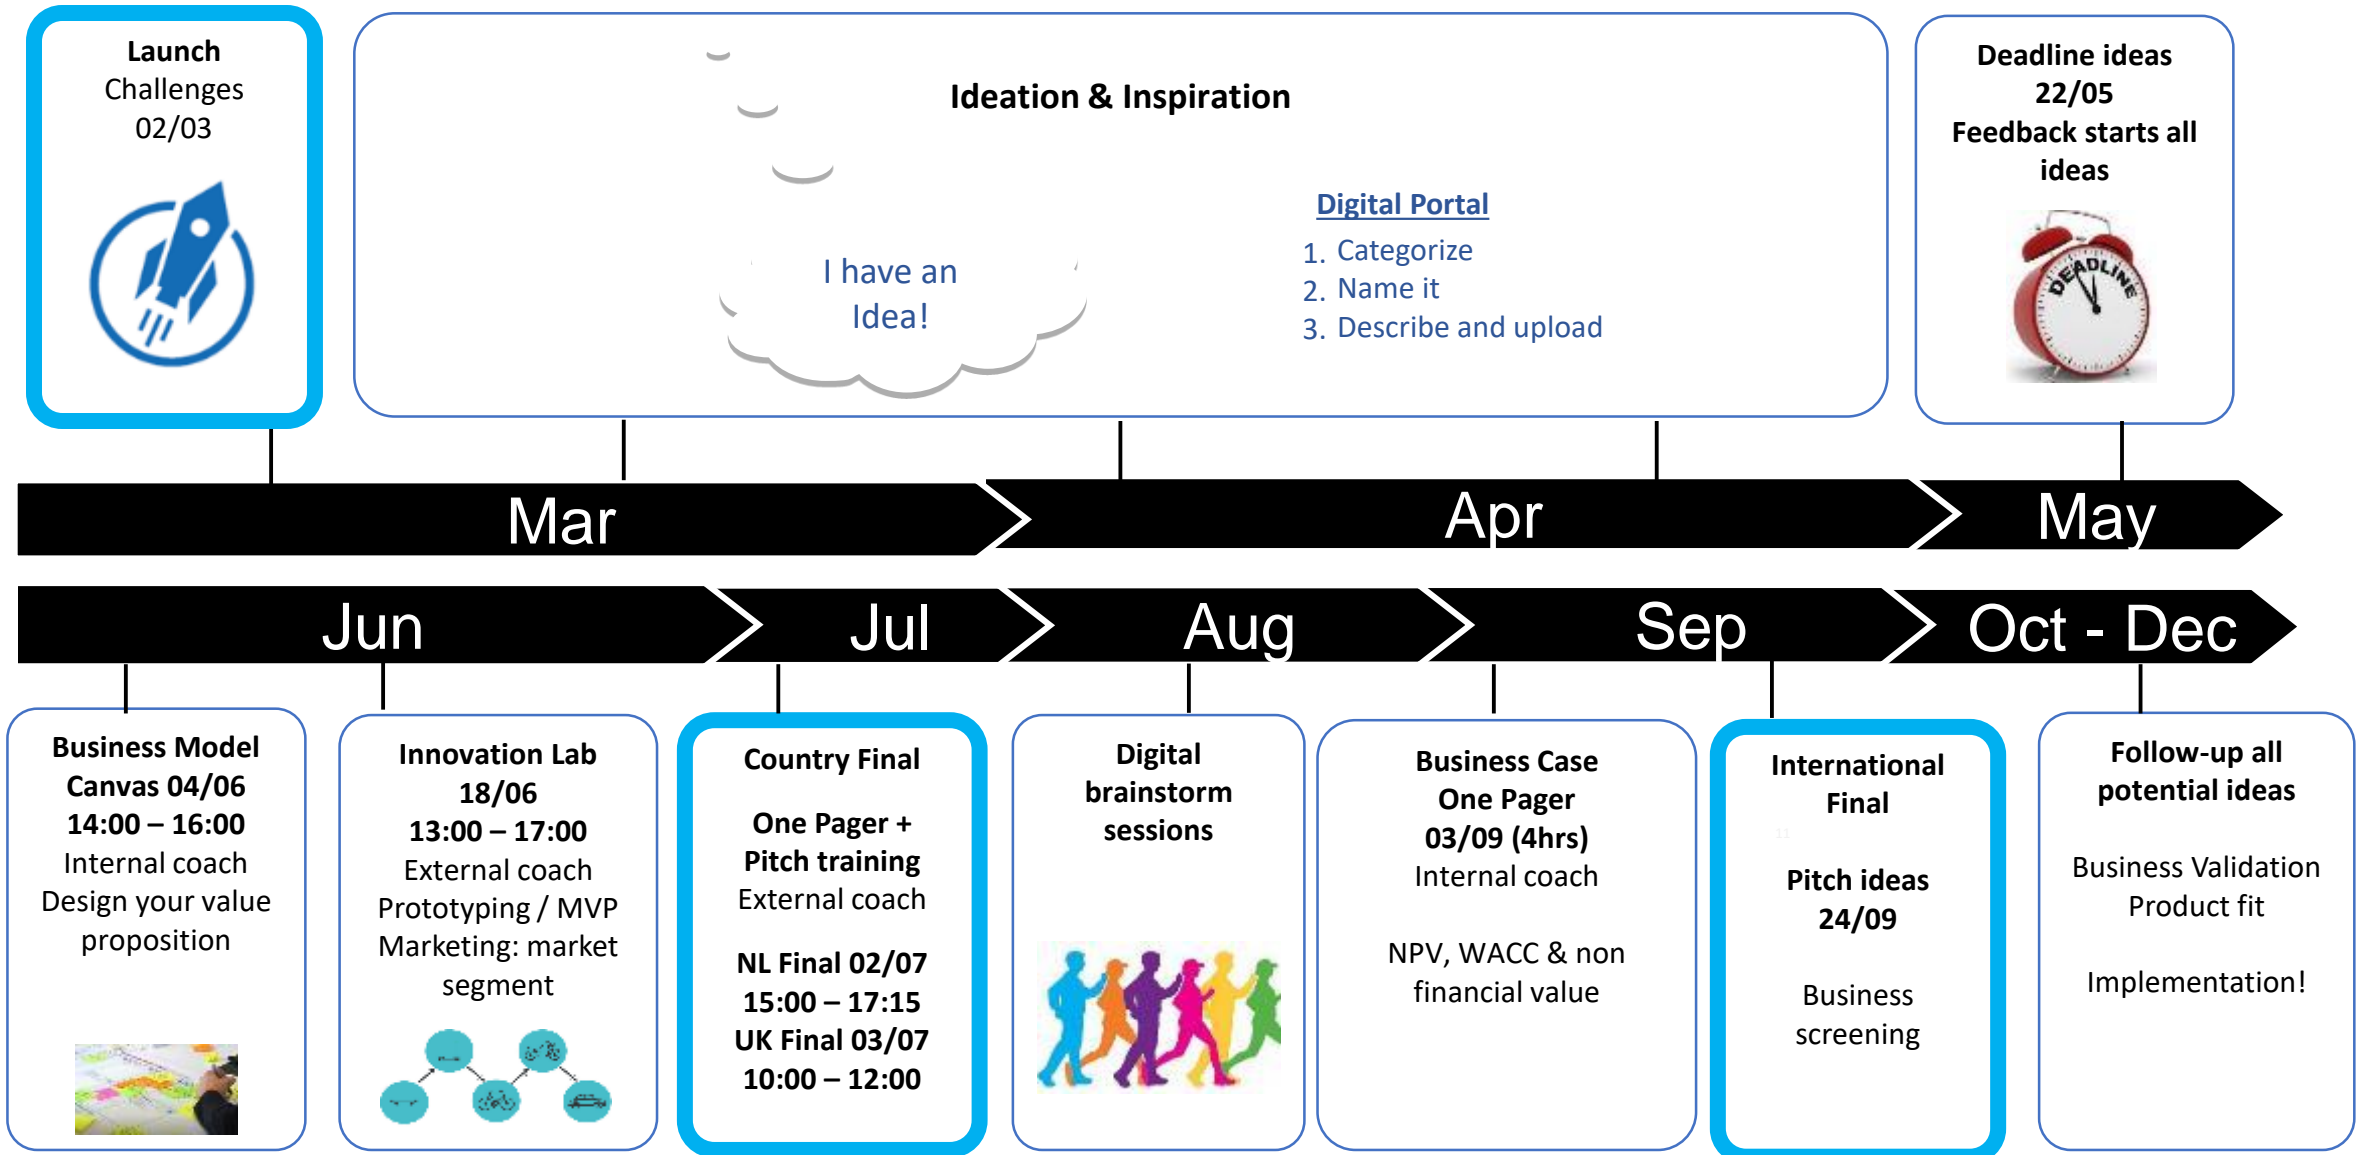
**Launch**
Challenges
02/03

**Ideation & Inspiration**

I have an Idea!

Digital Portal
1. Categorize
2. Name it
3. Describe and upload

**Deadline ideas 22/05**
**Feedback starts all ideas**

DEADLINE

Mar

Apr

May

Jun

Jul

Aug

Sep

Oct - Dec

**Business Model Canvas 04/06**
**14:00 – 16:00**
Internal coach
Design your value proposition

**Innovation Lab 18/06**
**13:00 – 17:00**
External coach
Prototyping / MVP
Marketing: market segment

**Country Final**

**One Pager + Pitch training**
External coach

**NL Final 02/07**
**15:00 – 17:15**
**UK Final 03/07**
**10:00 – 12:00**

**Digital brainstorm sessions**

**Business Case One Pager 03/09 (4hrs)**
Internal coach

NPV, WACC & non financial value

**International Final**

**Pitch ideas 24/09**

Business screening

**Follow-up all potential ideas**

Business Validation Product fit

Implementation!